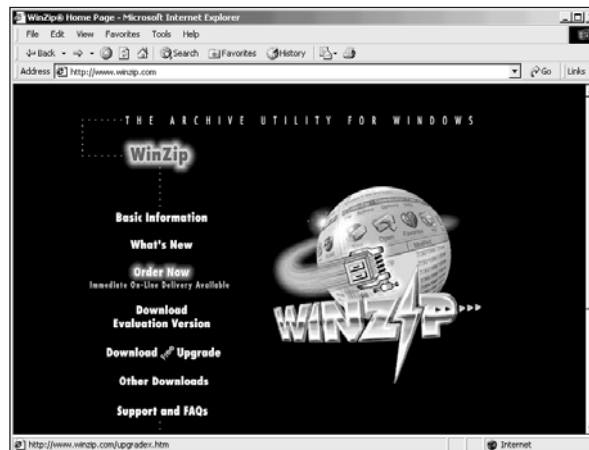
WinZip® Home Page - Microsoft Internet Explorer

File Edit View Favorites Tools Help

Back Search Favorites History

Address http://www.winzip.com

Go Links

THE ARCHIVE UTILITY FOR WINDOWS

WinZip

Basic Information

What's New

Order Now
Immediate On-Line Delivery Available

Download
Evaluation Version

Download Upgrade

Other Downloads

Support and FAQs

WINZIP

http://www.winzip.com/upgradex.htm

Internet